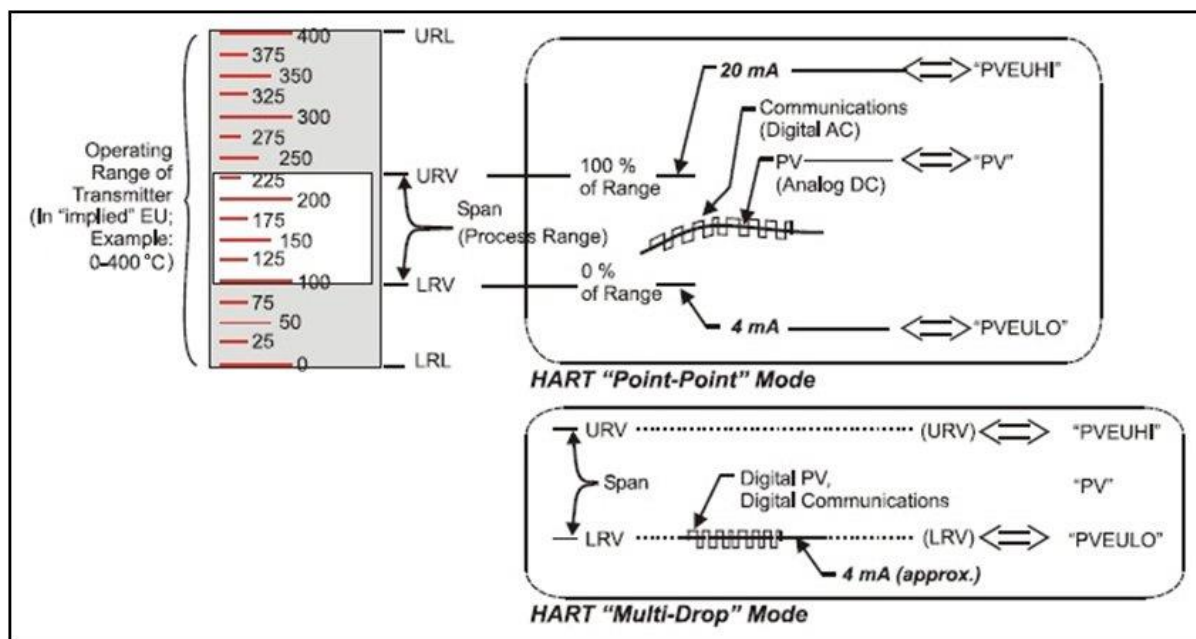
400
375
350
325
300
275
250
225
200
175
150
125
100
75
50
25
0

URL
URV
LRV
LRL

Operating Range of Transmitter (In "implied" EU; Example: 0-400 °C)

Span (Process Range)

20 mA
"PVEUHI"
Communications (Digital AC)
100 % of Range
PV (Analog DC)
"PV"
0 % of Range
4 mA
"PVEULO"

HART "Point-Point" Mode

URV
(URV)
"PVEUHI"
Span
Digital PV, Digital Communications
"PV"
LRV
(LRV)
"PVEULO"
4 mA (approx.)

HART "Multi-Drop" Mode